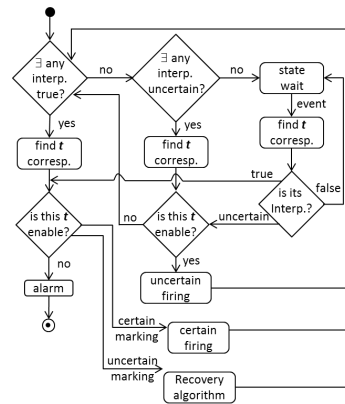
∃ any interp. true?
no
∃ any interp. uncertain?
no
state wait
event
yes
yes
find $t$ corresp.
find $t$ corresp.
find $t$ corresp.
true
false
is its Interp.?
is this $t$ enable?
no
is this $t$ enable?
uncertain
no
yes
alarm
uncertain firing
certain marking
certain firing
uncertain marking
Recovery algorithm